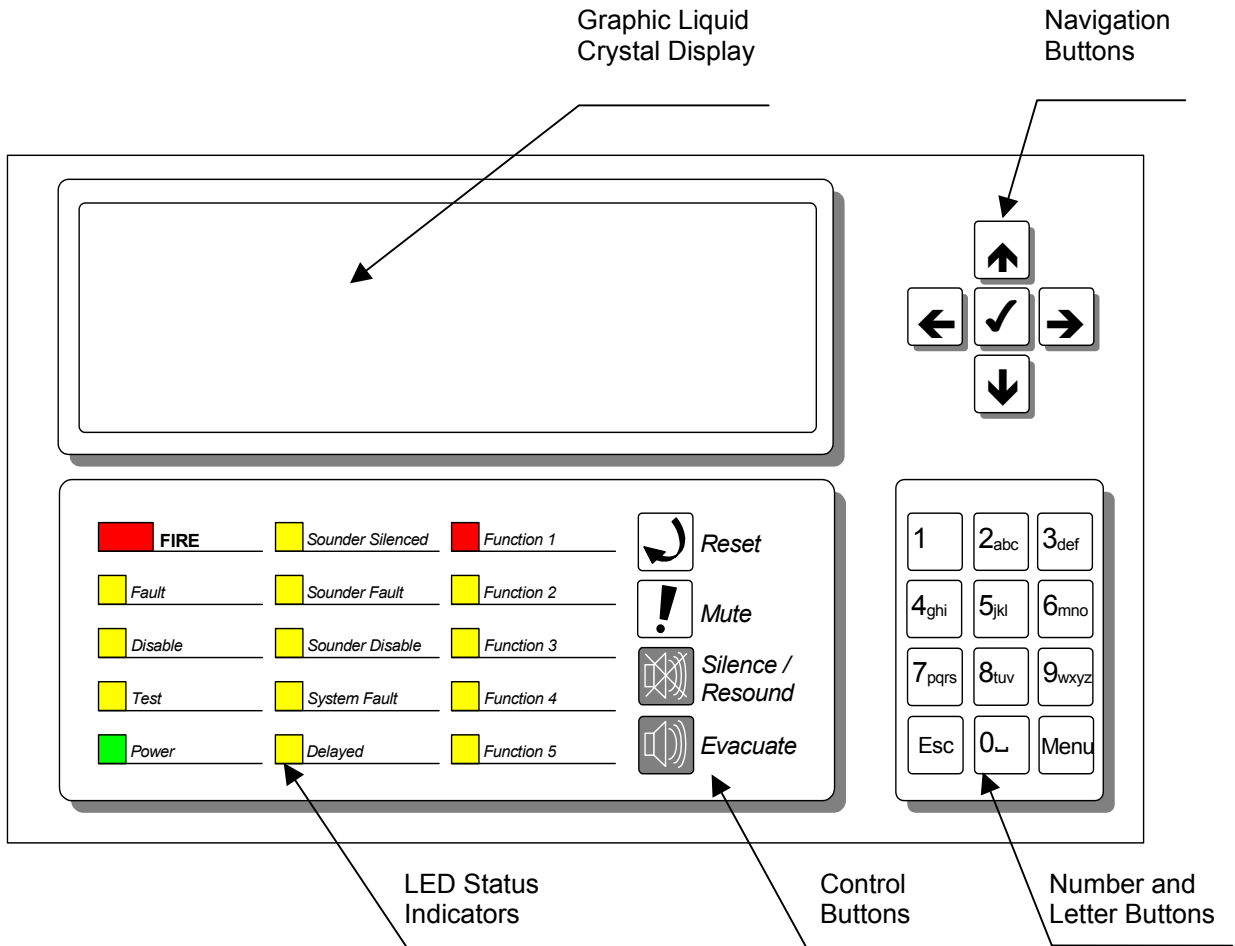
Graphic Liquid Crystal Display

Navigation Buttons

FIRE
Fault
Disable
Test
Power

Sounder Silenced
Sounder Fault
Sounder Disable
System Fault
Delayed

Function 1
Function 2
Function 3
Function 4
Function 5

Reset
Mute
Silence / Resound
Evacuate

1 $2_{abc}$ $3_{def}$
$4_{ghi}$ $5_{jkl}$ $6_{mno}$
$7_{pqrs}$ $8_{tuv}$ $9_{wxyz}$
Esc 0 Menu

LED Status Indicators

Control Buttons

Number and Letter Buttons